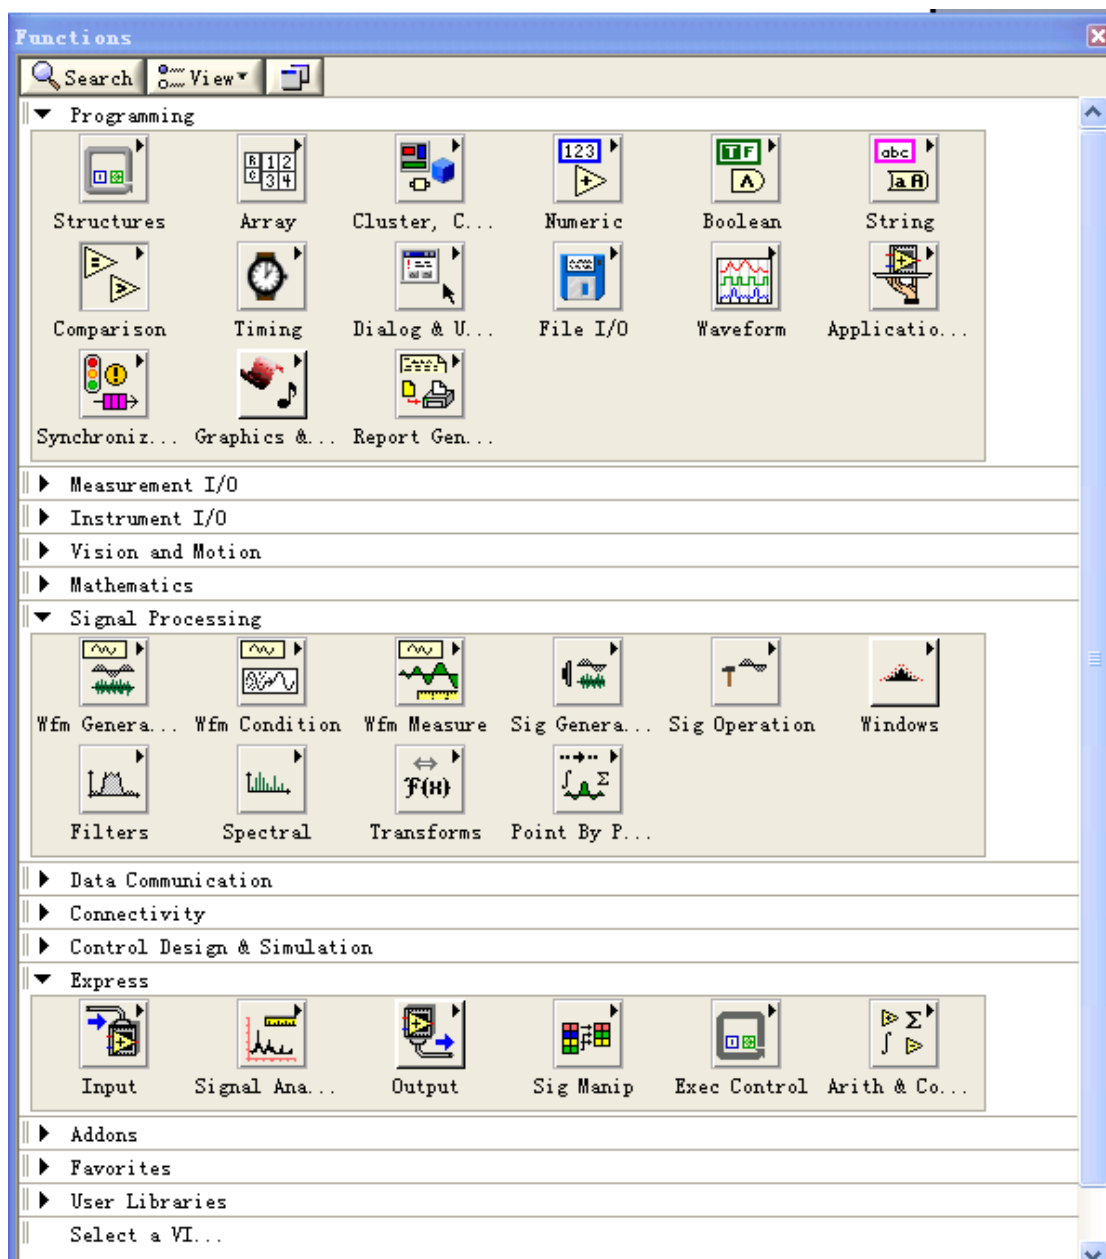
Functions

Search View

Programming

Structures Array Cluster, C... Numeric Boolean String

Comparison Timing Dialog & U... File I/O Waveform Applicatio...

Synchroniz... Graphics &... Report Gen...

Measurement I/O

Instrument I/O

Vision and Motion

Mathematics

Signal Processing

Wfm Genera... Wfm Condition Wfm Measure Sig Genera... Sig Operation Windows

Filters Spectral Transforms Point By P...

Data Communication

Connectivity

Control Design & Simulation

Express

Input Signal Ana... Output Sig Manip Exec Control Arith & Co...

Addons

Favorites

User Libraries

Select a VI...